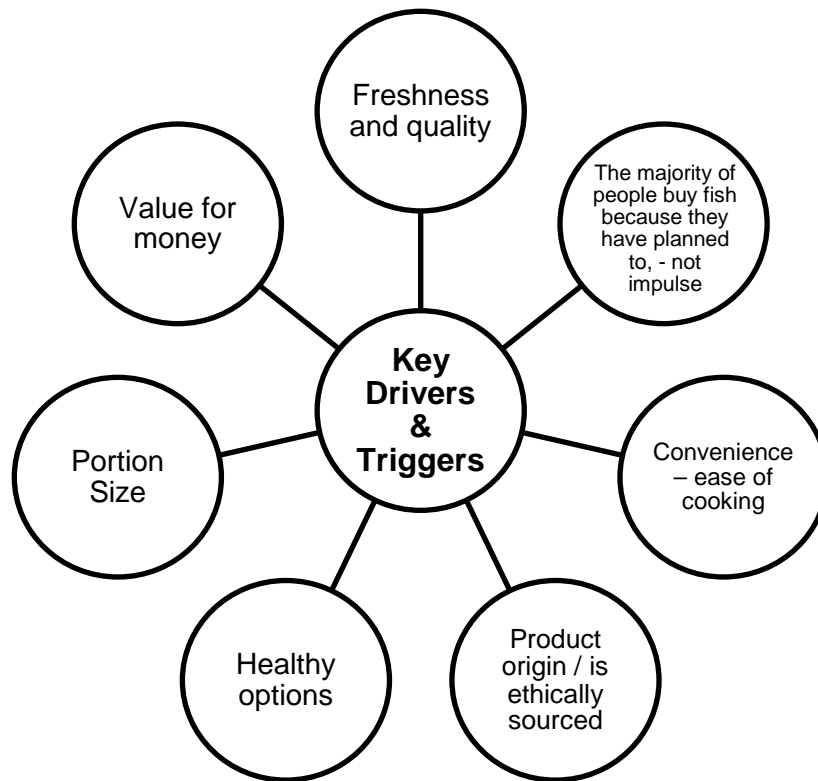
Key Drivers & Triggers

Freshness and quality

The majority of people buy fish because they have planned to, - not impulse

Convenience – ease of cooking

Product origin / is ethically sourced

Healthy options

Portion Size

Value for money